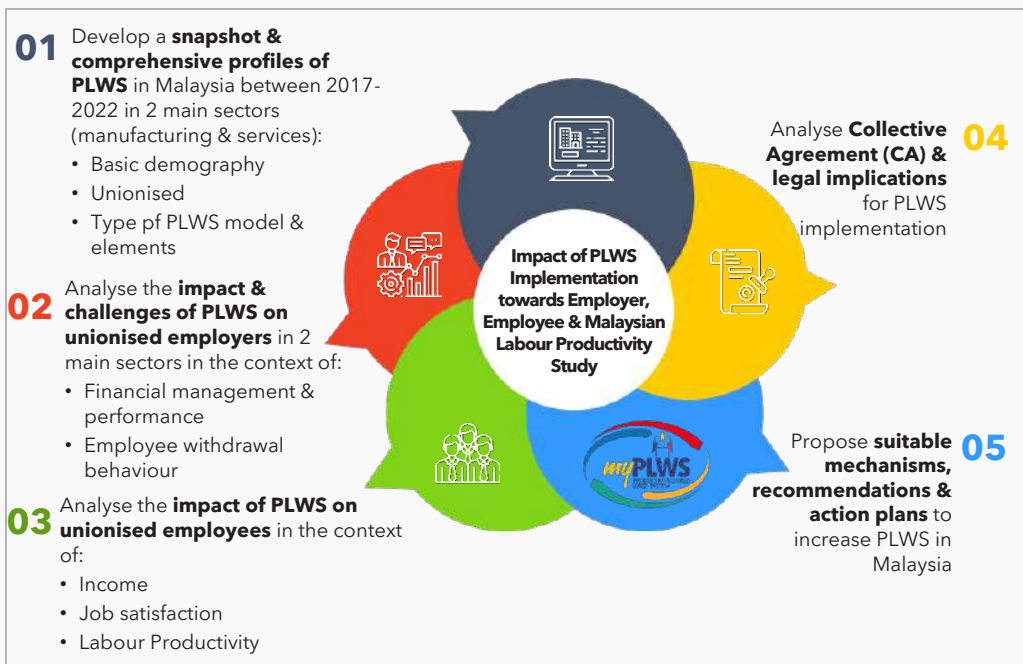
01 Develop a **snapshot & comprehensive profiles of PLWS** in Malaysia between 2017-2022 in 2 main sectors (manufacturing & services):
• Basic demography
• Unionised
• Type pf PLWS model & elements

02 Analyse the **impact & challenges of PLWS on unionised employers** in 2 main sectors in the context of:
• Financial management & performance
• Employee withdrawal behaviour

03 Analyse the **impact of PLWS on unionised employees** in the context of:
• Income
• Job satisfaction
• Labour Productivity

Impact of PLWS Implementation towards Employer, Employee & Malaysian Labour Productivity Study

myPLWS

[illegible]

04 Analyse **Collective Agreement (CA) & legal implications** for PLWS implementation

05 Propose **suitable mechanisms, recommendations & action plans** to increase PLWS in Malaysia